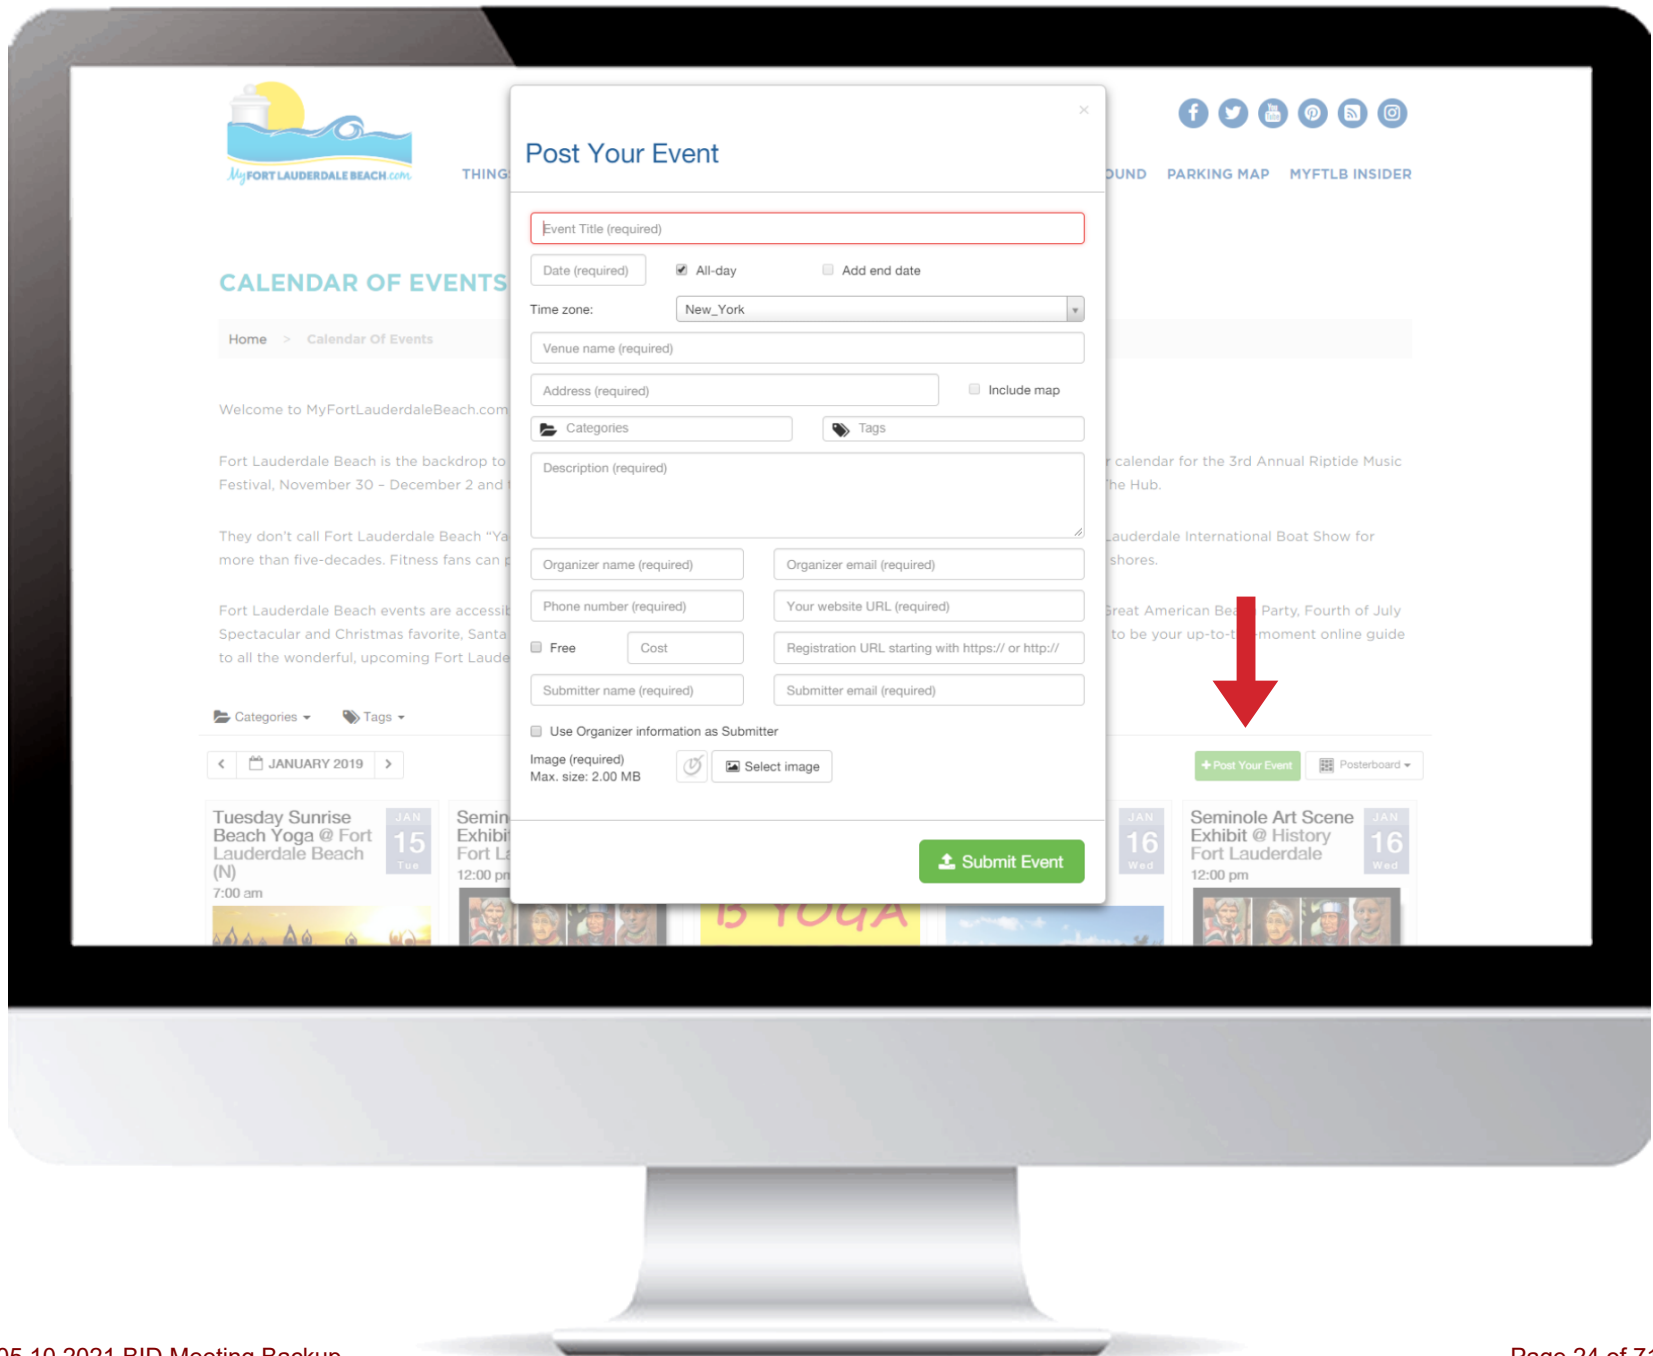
MyFORTLAUDERDALEBEACH.com

THING

OUND PARKING MAP MYFTLB INSIDER

CALENDAR OF EVENTS

Home > Calendar Of Events

Welcome to MyFortLauderdaleBeach.com

Fort Lauderdale Beach is the backdrop to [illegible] calendar for the 3rd Annual Riptide Music Festival, November 30 – December 2 and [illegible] he Hub.

They don't call Fort Lauderdale Beach "Ya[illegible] auderdale International Boat Show for more than five-decades. Fitness fans can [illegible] shores.

Fort Lauderdale Beach events are accessi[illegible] reat American Bea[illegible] Party, Fourth of July Spectacular and Christmas favorite, Santa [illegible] to be your up-to-t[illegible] moment online guide to all the wonderful, upcoming Fort Laude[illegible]

Categories Tags

JANUARY 2019

Post Your Event Posterboard

Tuesday Sunrise Beach Yoga @ Fort Lauderdale Beach (N)
7:00 am
JAN 15 Tue

Semin Exhibi Fort L
12:00 pm

JAN 16 Wed

Seminole Art Scene Exhibit @ History Fort Lauderdale
12:00 pm
JAN 16 Wed

Post Your Event

×

Event Title (required)

Date (required) All-day Add end date

Time zone: New_York

Venue name (required)

Address (required) Include map

Categories Tags

Description (required)

Organizer name (required) Organizer email (required)

Phone number (required) Your website URL (required)

Free Cost Registration URL starting with https:// or http://

Submitter name (required) Submitter email (required)

Use Organizer information as Submitter

Image (required)
Max. size: 2.00 MB
Select image

Submit Event

05 10 2021 BID Meeting Backup

Page 24 of 7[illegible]